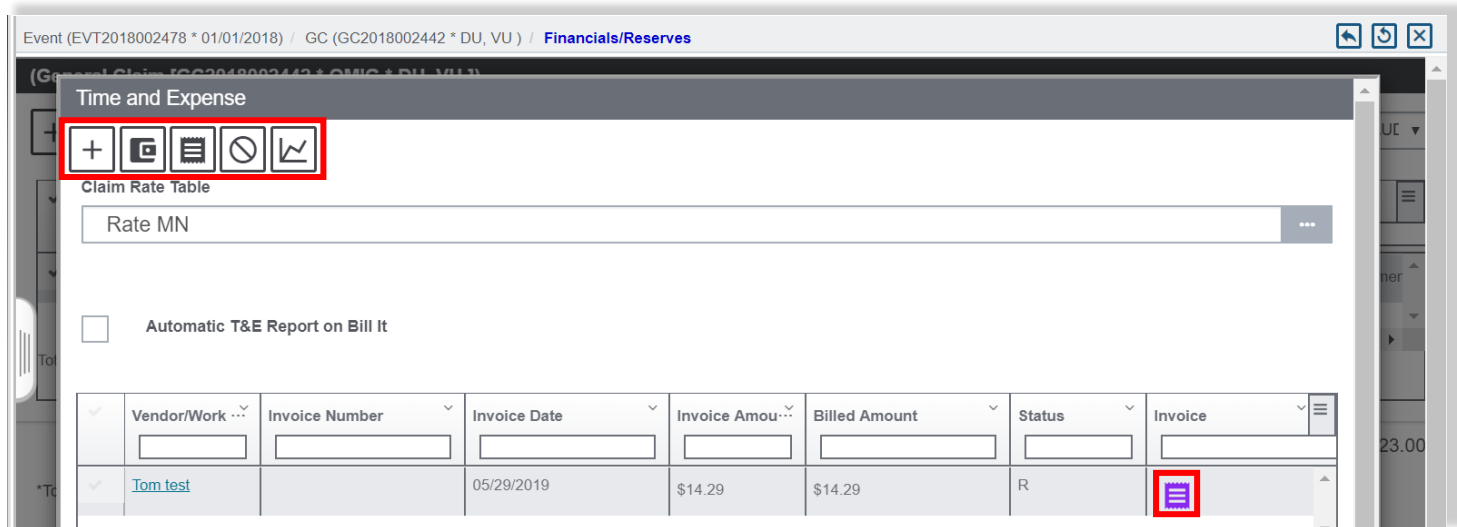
Event (EVT2018002478 * 01/01/2018) / GC (GC2018002442 * DU, VU ) / Financials/Reserves

(General Claim [GC2018002442 * OMIC * DU, VU])

Time and Expense

Claim Rate Table

Rate MN

Automatic T&E Report on Bill It

| Vendor/Work ··· | Invoice Number | Invoice Date | Invoice Amou··· | Billed Amount | Status | Invoice |
|---|---|---|---|---|---|---|
| Tom test | | 05/29/2019 | $14.29 | $14.29 | R | |

UD
ner
Tot
23.00
*To